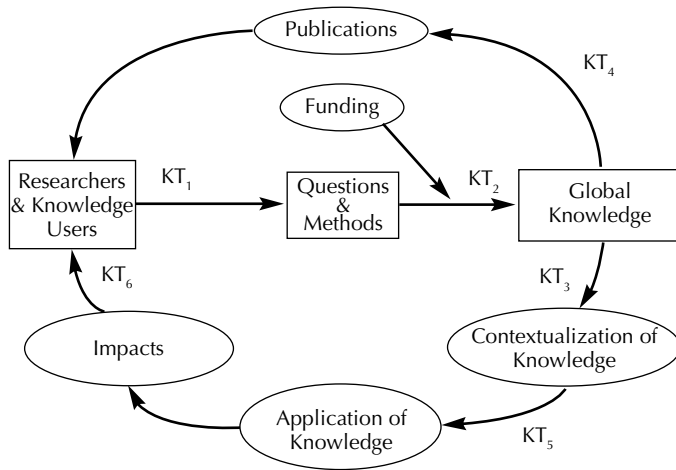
Publications

$KT_4$

Funding

Researchers & Knowledge Users

$KT_1$

Questions & Methods

$KT_2$

Global Knowledge

$KT_6$

$KT_3$

Impacts

Contextualization of Knowledge

Application of Knowledge

$KT_5$